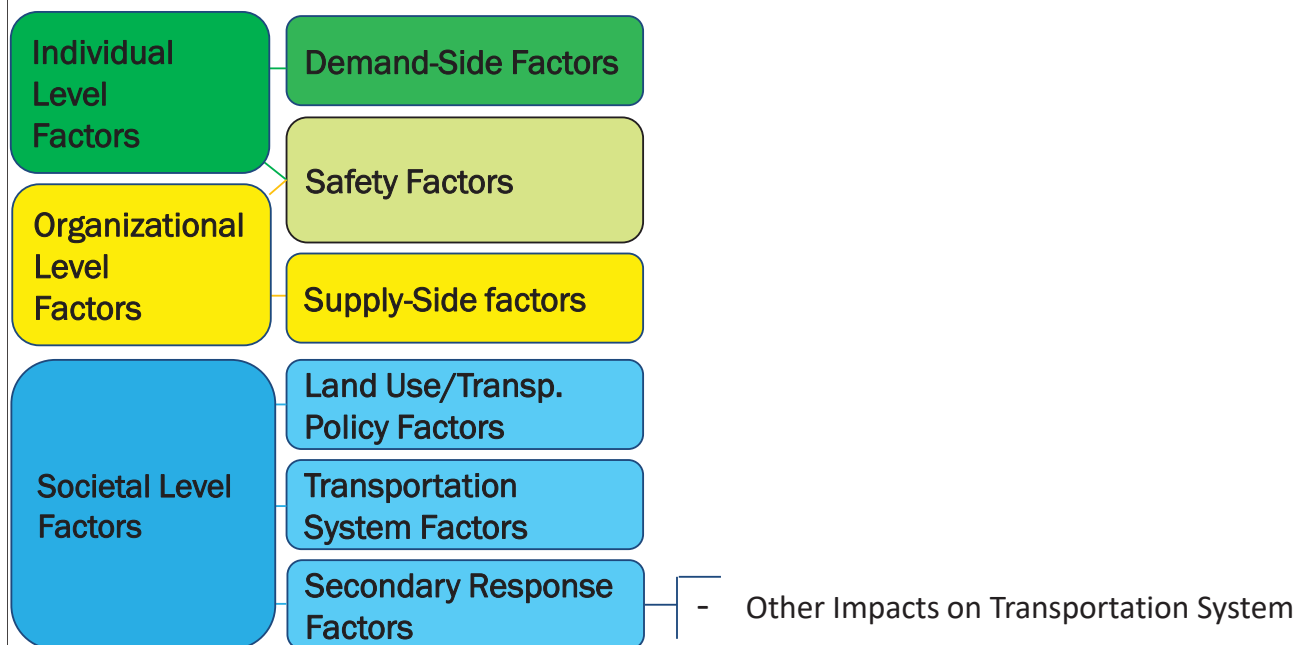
Individual Level Factors

Demand-Side Factors

Safety Factors

Organizational Level Factors

Supply-Side factors

Societal Level Factors

Land Use/Transp. Policy Factors

Transportation System Factors

Secondary Response Factors

- Other Impacts on Transportation System